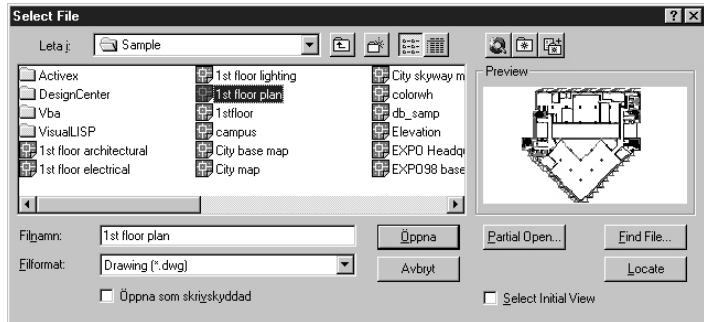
Select File

Leta i: Sample

Activex
DesignCenter
Vba
VisualLISP
1st floor architectural
1st floor electrical

1st floor lighting
1st floor plan
1stfloor
campus
City base map
City map

City skyway m
colorwh
db_samp
Elevation
EXPO Headqu
EXPO98 base

Preview

Filnamn: 1st floor plan
Filformat: Drawing (*.dwg)

Öppna som skrivskyddad

Öppna
Avbryt

Partial Open...
Find File...
Locate

Select Initial View